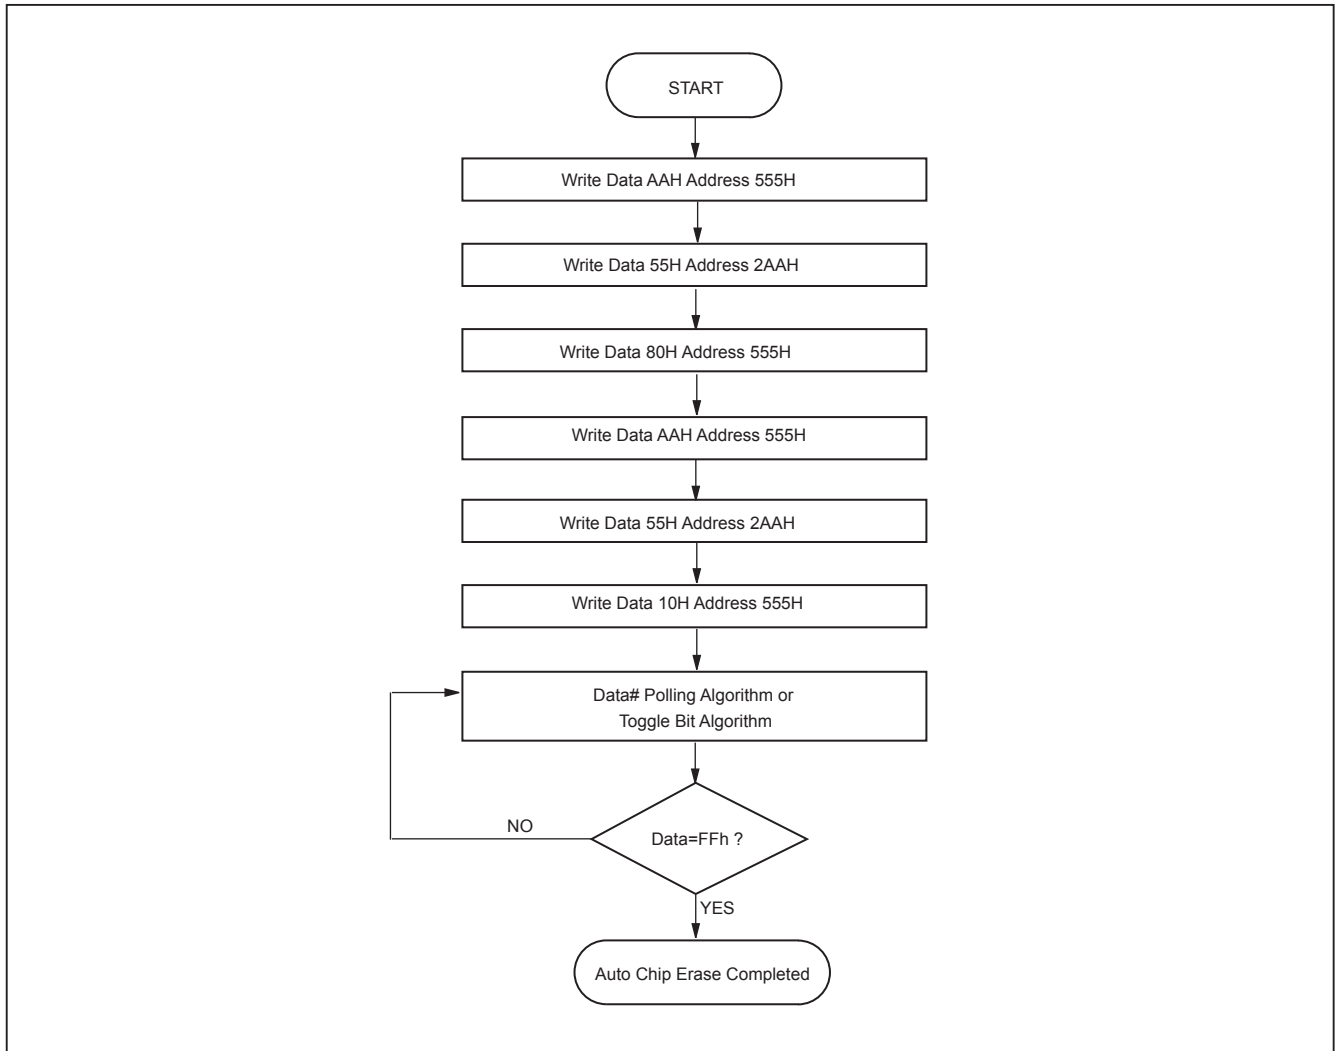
START

Write Data AAH Address 555H

Write Data 55H Address 2AAH

Write Data 80H Address 555H

Write Data AAH Address 555H

Write Data 55H Address 2AAH

Write Data 10H Address 555H

Data# Polling Algorithm or Toggle Bit Algorithm

NO

Data=FFh ?

YES

Auto Chip Erase Completed